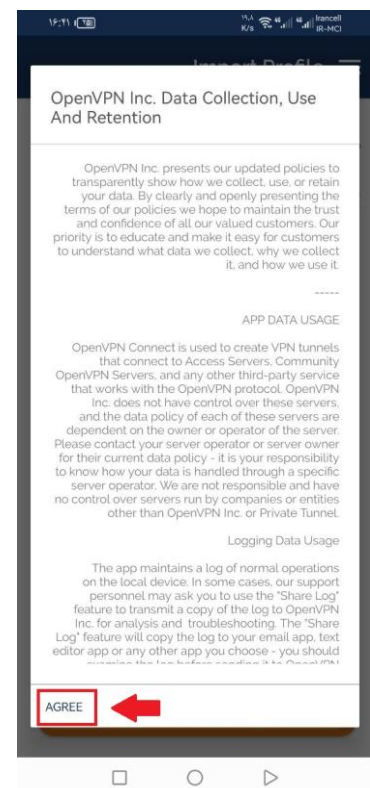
۱۶:۲۱ ۱۹,۸ K/s Irancell IR-MCI

Import Profile

OpenVPN Inc. Data Collection, Use And Retention

OpenVPN Inc. presents our updated policies to transparently show how we collect, use, or retain your data. By clearly and openly presenting the terms of our policies we hope to maintain the trust and confidence of all our valued customers. Our priority is to educate and make it easy for customers to understand what data we collect, why we collect it, and how we use it.

-----

APP DATA USAGE

OpenVPN Connect is used to create VPN tunnels that connect to Access Servers, Community OpenVPN Servers, and any other third-party service that works with the OpenVPN protocol. OpenVPN Inc. does not have control over these servers, and the data policy of each of these servers are dependent on the owner or operator of the server. Please contact your server operator or server owner for their current data policy - it is your responsibility to know how your data is handled through a specific server operator. We are not responsible and have no control over servers run by companies or entities other than OpenVPN Inc. or Private Tunnel.

Logging Data Usage

The app maintains a log of normal operations on the local device. In some cases, our support personnel may ask you to use the "Share Log" feature to transmit a copy of the log to OpenVPN Inc. for analysis and troubleshooting. The "Share Log" feature will copy the log to your email app, text editor app or any other app you choose - you should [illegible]

AGREE